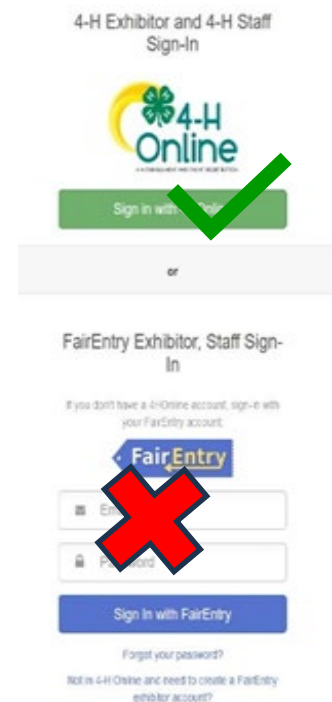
4-H Exhibitor and 4-H Staff Sign-In

4-H Online

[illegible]

Sign in with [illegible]Online

or

FairEntry Exhibitor, Staff Sign-In

If you don't have a 4-HOnline account, sign-in with your FairEntry account.

FairEntry

Em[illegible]

P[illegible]word

Sign In with FairEntry

Forgot your password?

Not in 4-H Online and need to create a FairEntry exhibitor account?